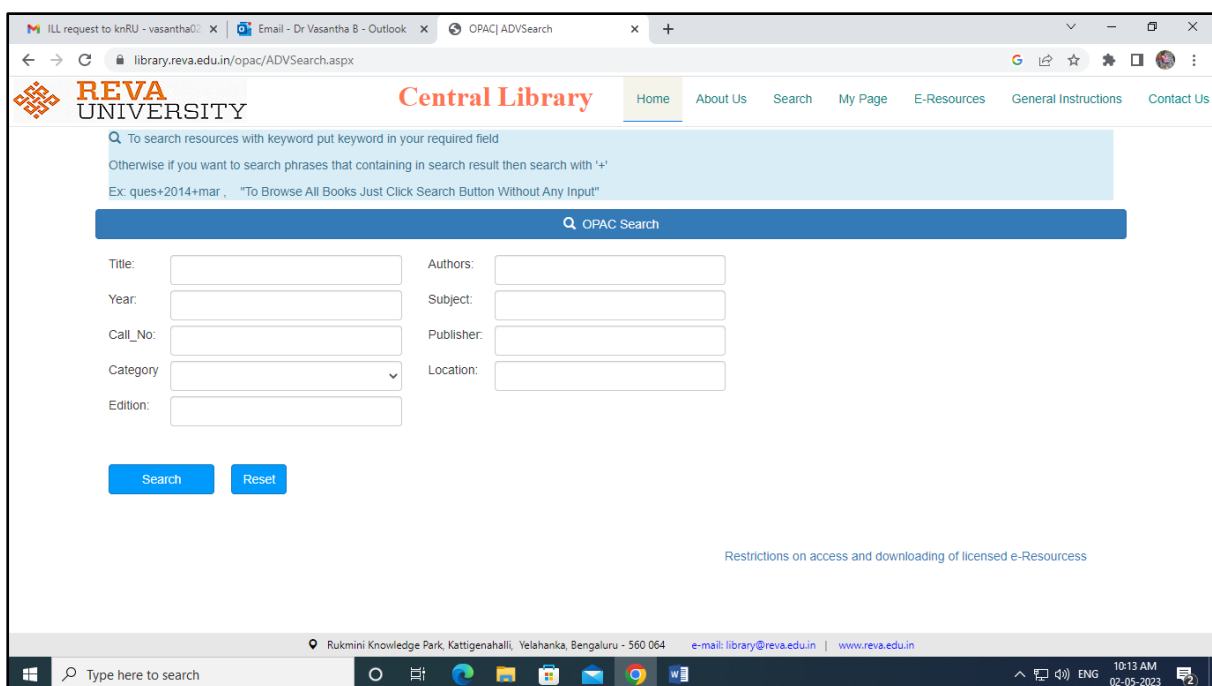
ILL request to knRU - vasantha02 ×
Email - Dr Vasantha B - Outlook ×
OPAC| ADVSearch ×
+

library.reva.edu.in/opac/ADVSearch.aspx

REVA UNIVERSITY
Central Library
Home
About Us
Search
My Page
E-Resources
General Instructions
Contact Us

To search resources with keyword put keyword in your required field
Otherwise if you want to search phrases that containing in search result then search with '+'
Ex: ques+2014+mar , "To Browse All Books Just Click Search Button Without Any Input"

OPAC Search

Title:
Authors:
Year:
Subject:
Call_No:
Publisher:
Category
Location:
Edition:

Search
Reset

Restrictions on access and downloading of licensed e-Resourcess

Rukmini Knowledge Park, Kattigenahalli, Yelahanka, Bengaluru - 560 064 e-mail: library@reva.edu.in | www.reva.edu.in

Type here to search
ENG 10:13 AM 02-05-2023